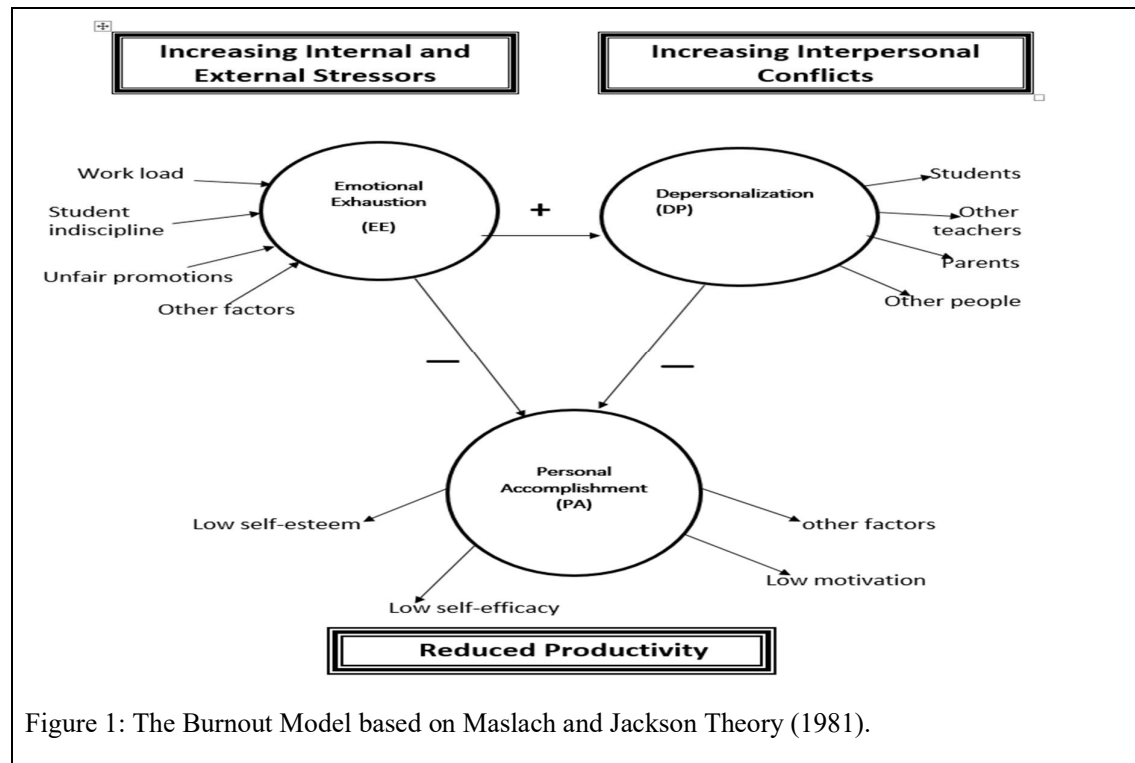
Increasing Internal and External Stressors

Increasing Interpersonal Conflicts

Work load

Student indiscipline

Unfair promotions

Other factors

Emotional Exhaustion

(EE)

+

Depersonalization (DP)

Students

Other teachers

Parents

Other people

—

—

Personal Accomplishment (PA)

Low self-esteem

Low self-efficacy

other factors

Low motivation

Reduced Productivity

Figure 1: The Burnout Model based on Maslach and Jackson Theory (1981).